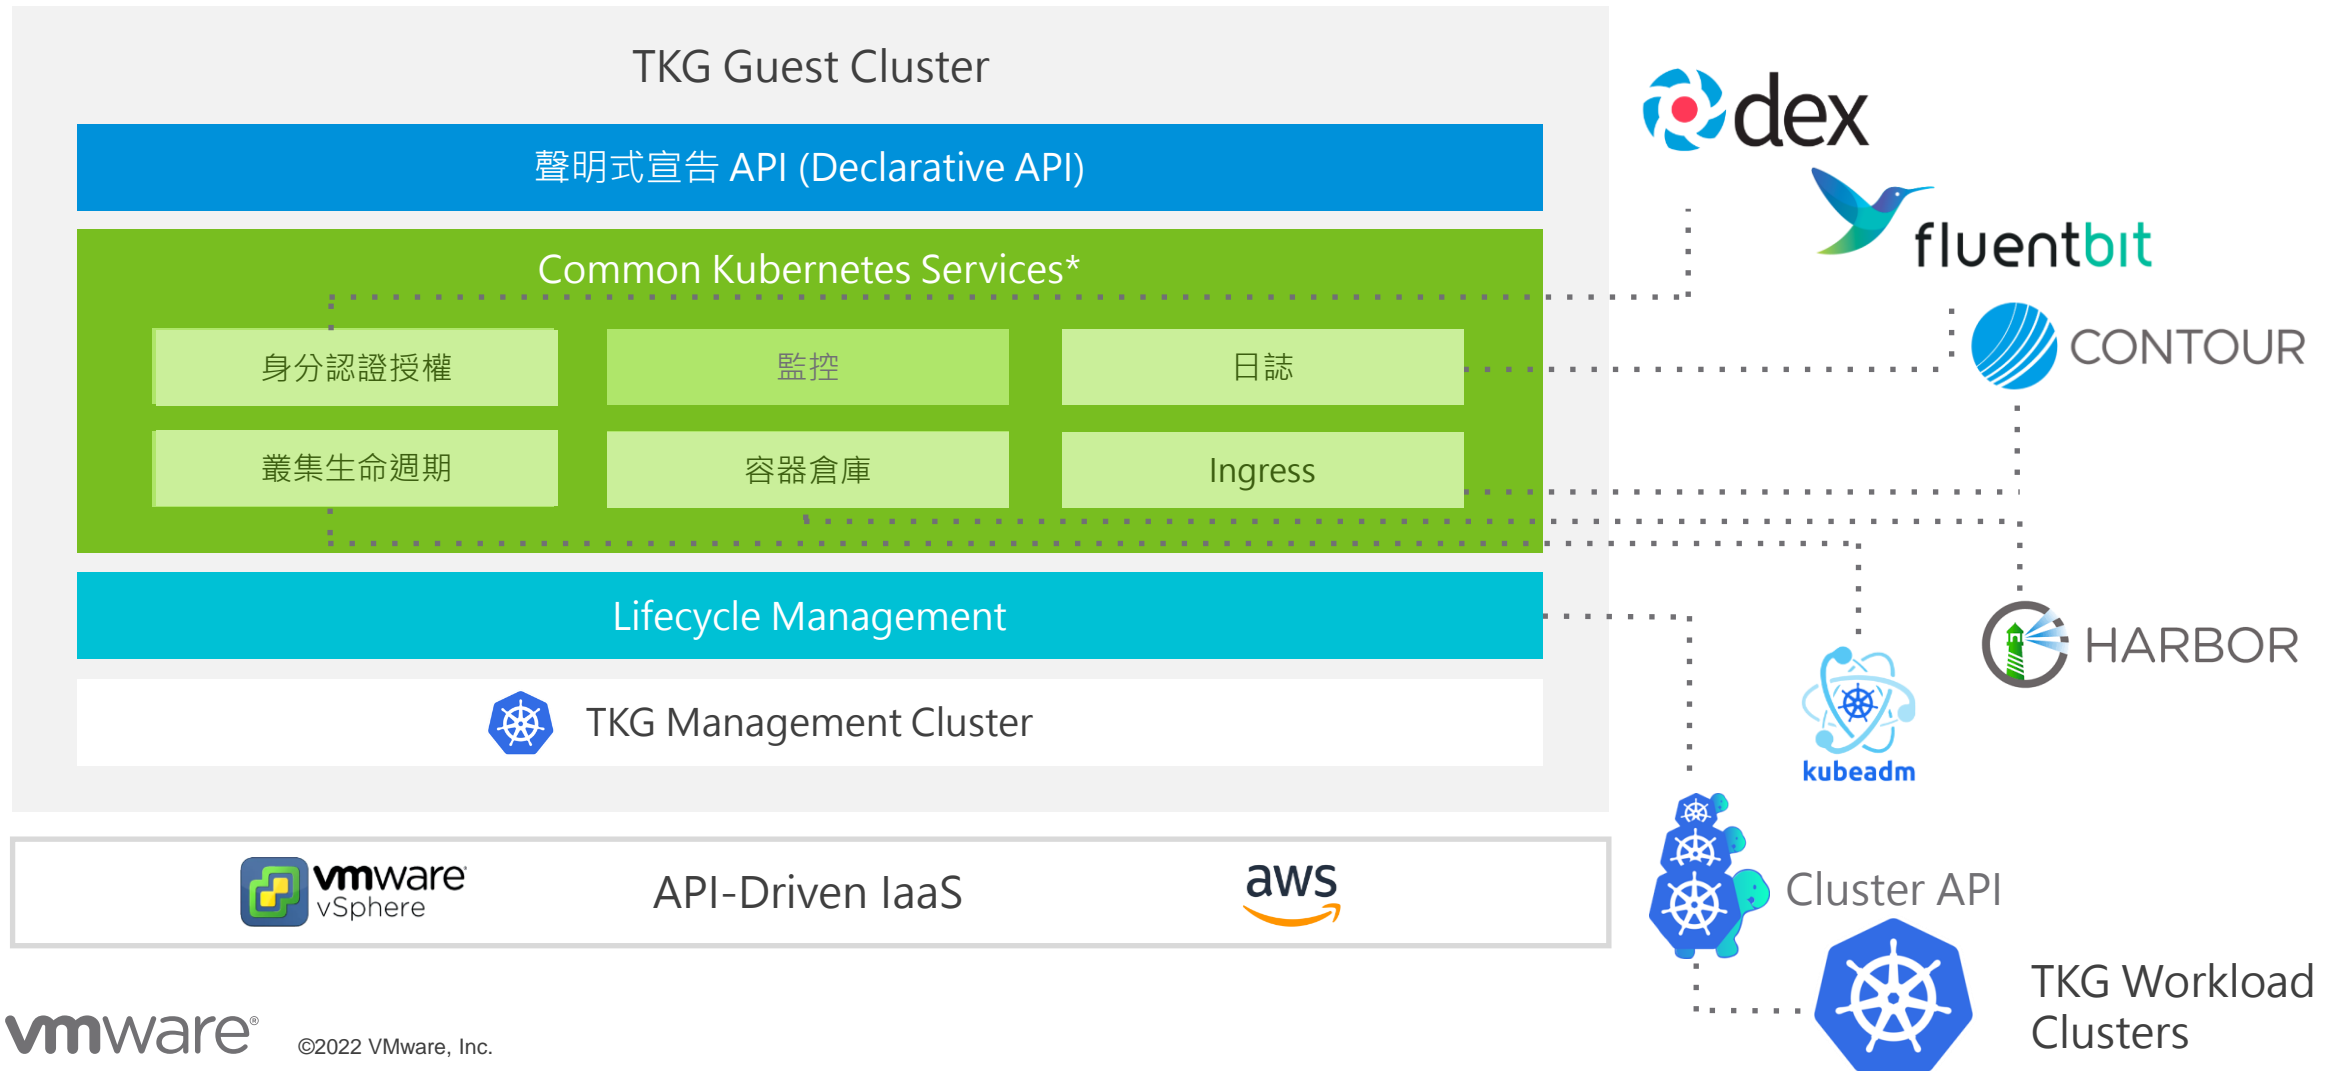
TKG Guest Cluster

聲明式宣告 API (Declarative API)

Common Kubernetes Services*

身分認證授權

監控

日誌

叢集生命週期

容器倉庫

Ingress

Lifecycle Management

TKG Management Cluster

vmware vSphere

API-Driven IaaS

aws

dex

fluentbit

CONTOUR

HARBOR

kubeadm

Cluster API

TKG Workload Clusters

vmware

©2022 VMware, Inc.